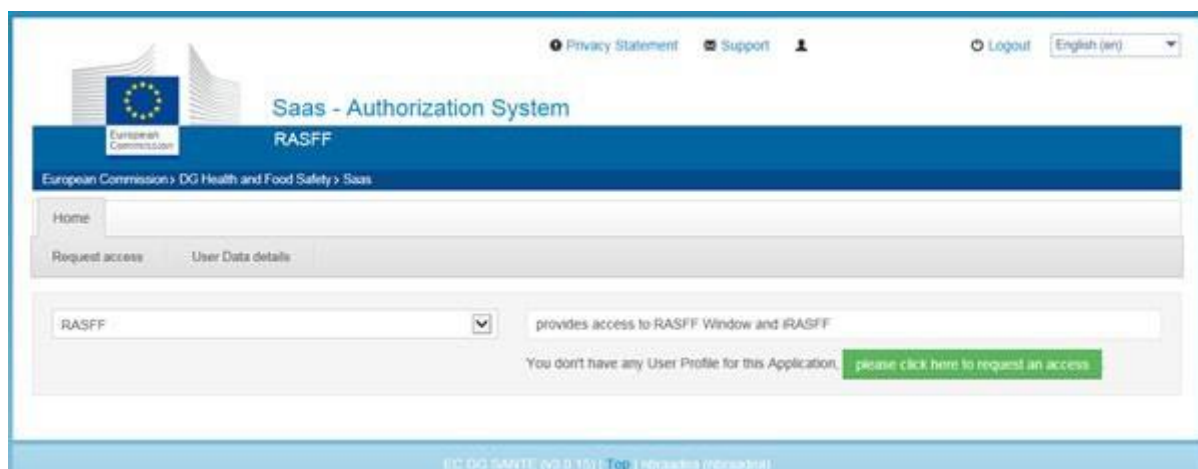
Privacy Statement Support Logout English (en)

European Commission

Saas - Authorization System

RASFF

European Commission › DG Health and Food Safety › Saas

Home

Request access User Data details

RASFF

provides access to RASFF Window and iRASFF

You don't have any User Profile for this Application, please click here to request an access

EC DG SANTE (v2.0.15) | Top | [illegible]